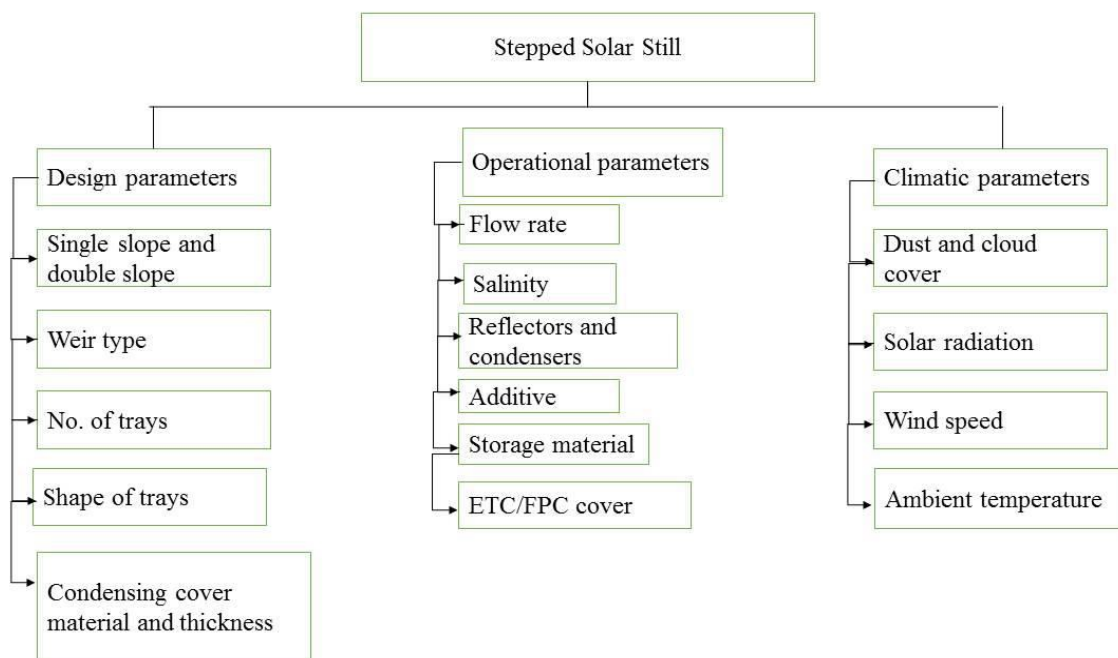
Stepped Solar Still

Design parameters

Single slope and double slope

Weir type

No. of trays

Shape of trays

Condensing cover material and thickness

Operational parameters

Flow rate

Salinity

Reflectors and condensers

Additive

Storage material

ETC/FPC cover

Climatic parameters

Dust and cloud cover

Solar radiation

Wind speed

Ambient temperature